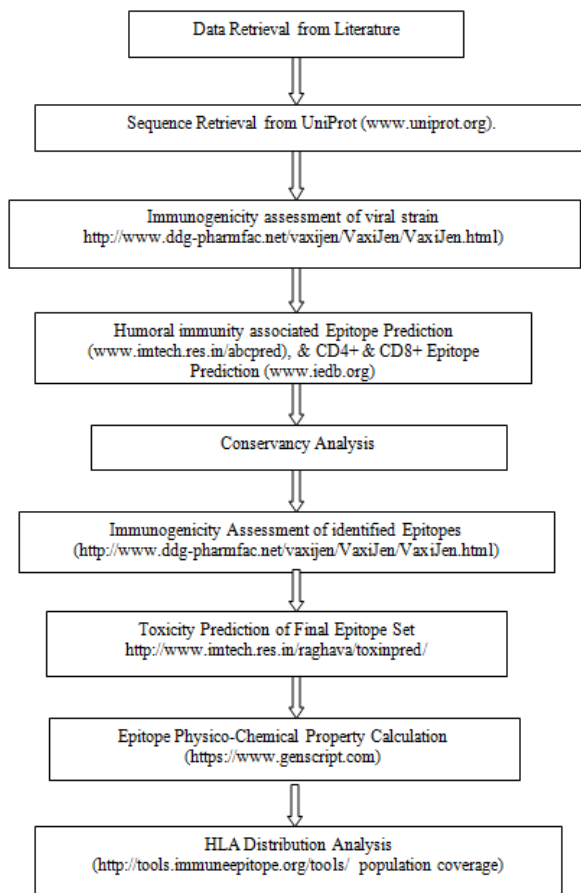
Data Retrieval from Literature

Sequence Retrieval from UniProt (www.uniprot.org).

Immunogenicity assessment of viral strain
http://www.ddg-pharmfac.net/vaxijen/VaxiJen/VaxiJen.html)

Humoral immunity associated Epitope Prediction (www.imtech.res.in/abcpred), & CD4+ & CD8+ Epitope Prediction (www.iedb.org)

Conservancy Analysis

Immunogenicity Assessment of identified Epitopes
(http://www.ddg-pharmfac.net/vaxijen/VaxiJen/VaxiJen.html)

Toxicity Prediction of Final Epitope Set
http://www.imtech.res.in/raghava/toxinpred/

Epitope Physico-Chemical Property Calculation
(https://www.genscript.com)

HLA Distribution Analysis
(http://tools.immuneepitope.org/tools/ population coverage)